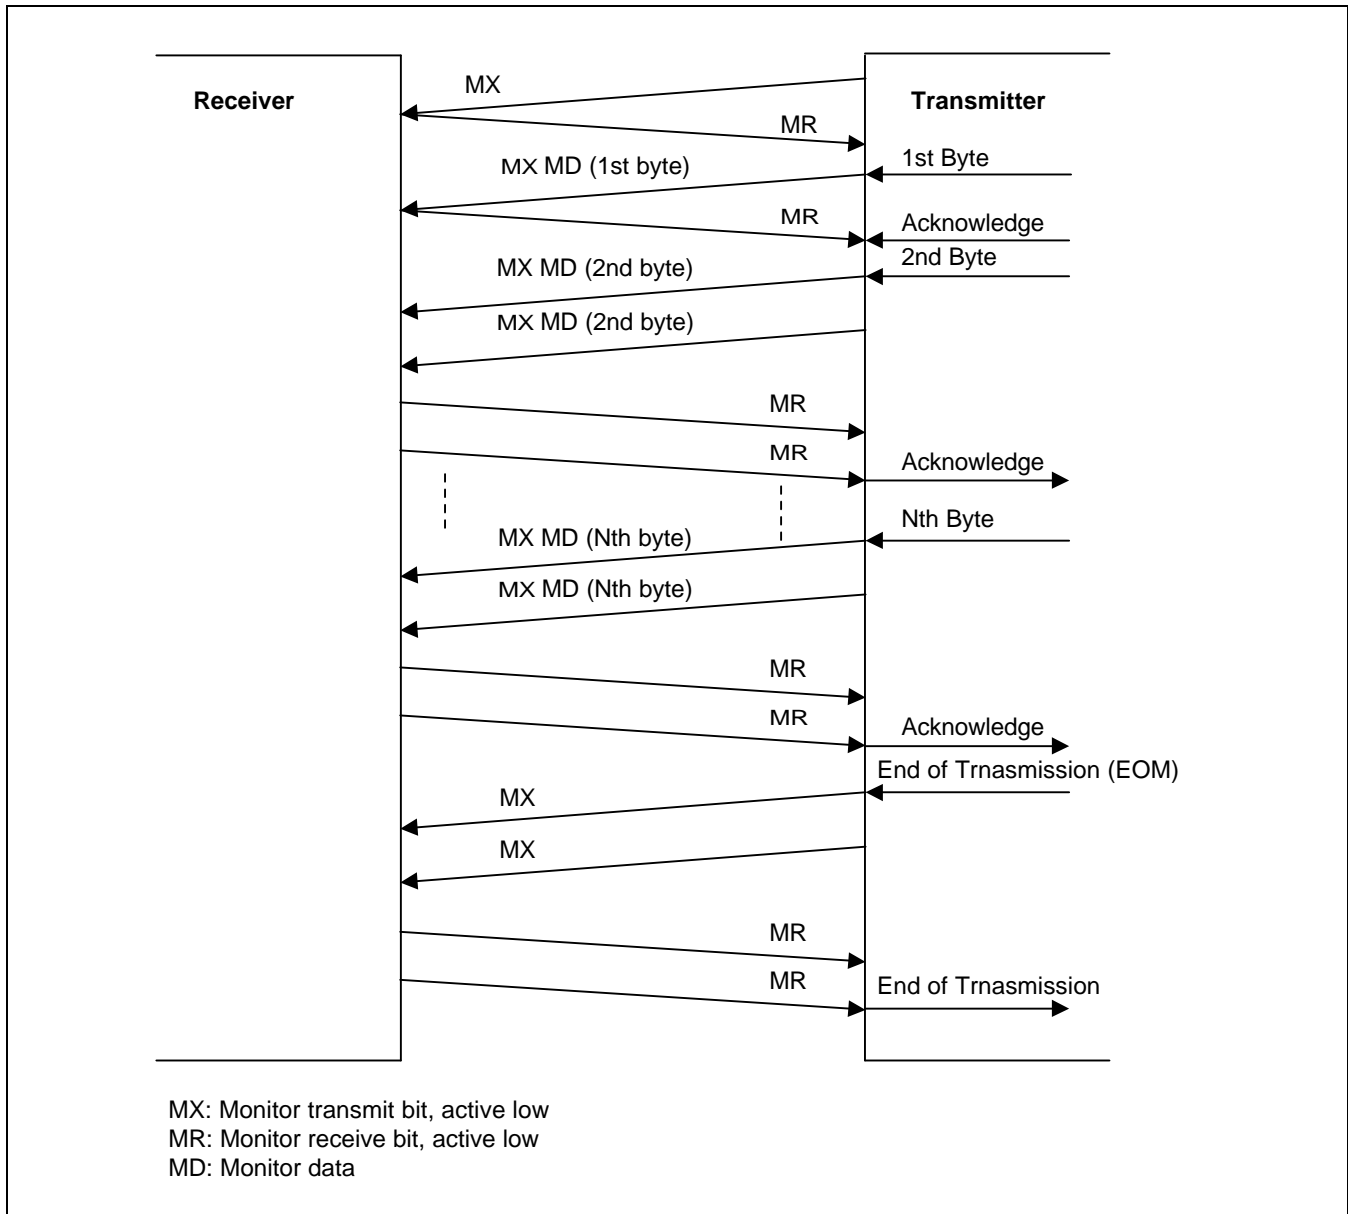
Receiver

Transmitter

MX

MR

1st Byte

MX MD (1st byte)

MR

Acknowledge

2nd Byte

MX MD (2nd byte)

MX MD (2nd byte)

MR

MR

Acknowledge

Nth Byte

MX MD (Nth byte)

MX MD (Nth byte)

MR

MR

Acknowledge

End of Trnasmission (EOM)

MX

MX

MR

MR

End of Trnasmission

MX: Monitor transmit bit, active low
MR: Monitor receive bit, active low
MD: Monitor data